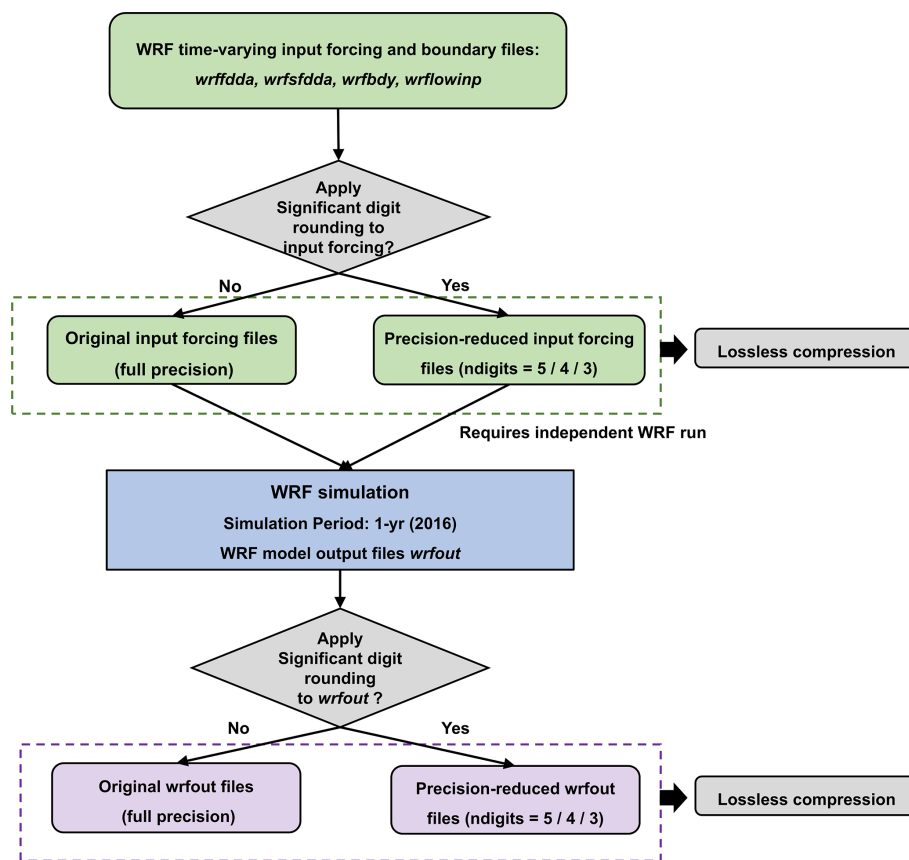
WRF time-varying input forcing and boundary files:
*wrffdda, wrfsfdda, wrfbdy, wrflowinp*

Apply Significant digit rounding to input forcing?

No

Yes

Original input forcing files (full precision)

Precision-reduced input forcing files (ndigits = 5 / 4 / 3)

Lossless compression

Requires independent WRF run

WRF simulation
Simulation Period: 1-yr (2016)
WRF model output files *wrfout*

Apply Significant digit rounding to *wrfout* ?

No

Yes

Original wrfout files (full precision)

Precision-reduced wrfout files (ndigits = 5 / 4 / 3)

Lossless compression